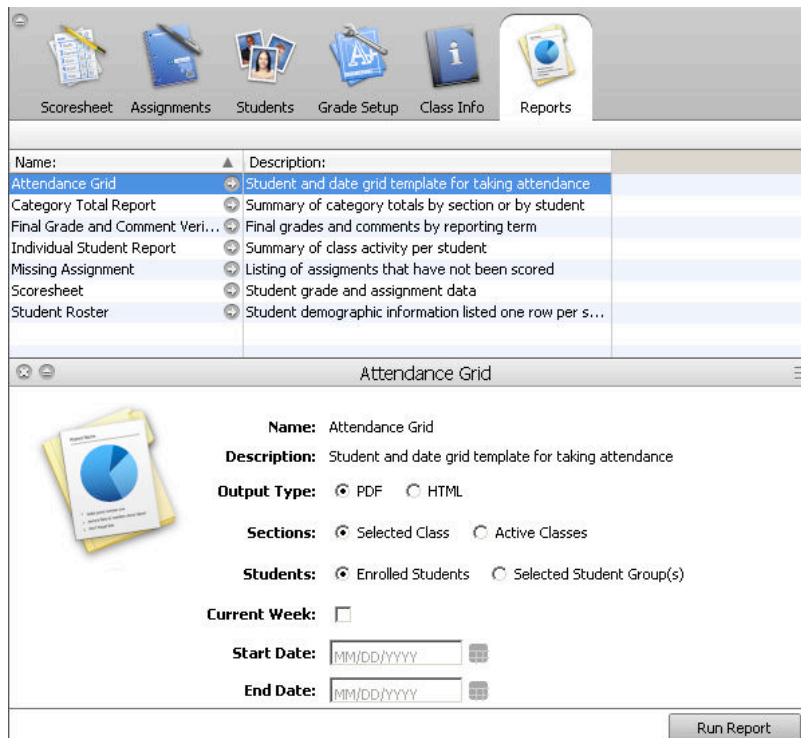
Scoresheet Assignments Students Grade Setup Class Info Reports

| Name: ▲ | Description: |
|---|---|
| Attendance Grid | Student and date grid template for taking attendance |
| Category Total Report | Summary of category totals by section or by student |
| Final Grade and Comment Veri... | Final grades and comments by reporting term |
| Individual Student Report | Summary of class activity per student |
| Missing Assignment | Listing of assigments that have not been scored |
| Scoresheet | Student grade and assignment data |
| Student Roster | Student demographic information listed one row per s... |

Attendance Grid

Name: Attendance Grid

Description: Student and date grid template for taking attendance

Output Type: PDF HTML

Sections: Selected Class Active Classes

Students: Enrolled Students Selected Student Group(s)

Current Week:

Start Date: MM/DD/YYYY

End Date: MM/DD/YYYY

Run Report